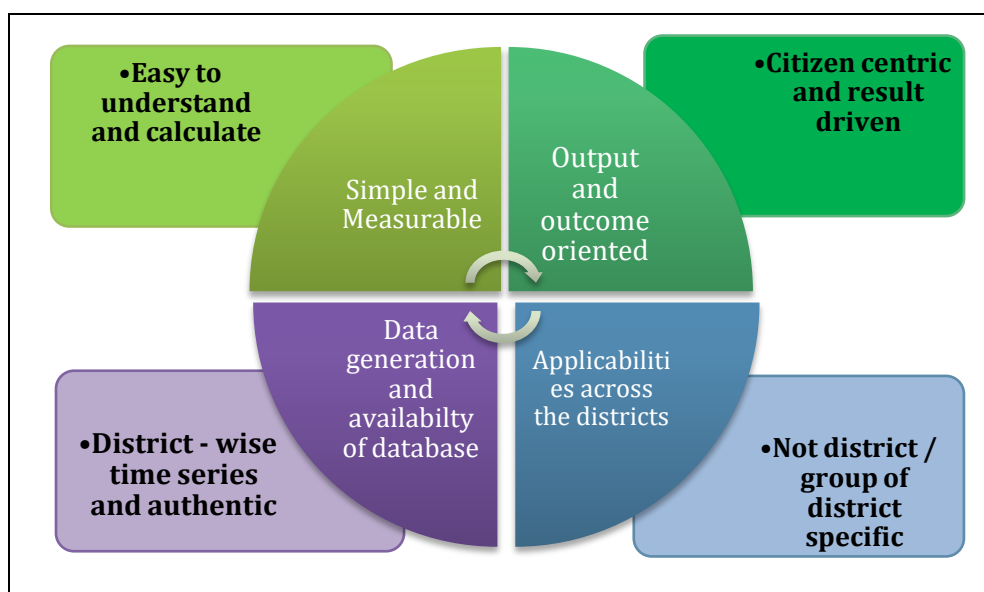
•Easy to understand and calculate

Simple and Measurable

Output and outcome oriented

•Citizen centric and result driven

Data generation and availabilty of database

Applicabilities across the districts

•District - wise time series and authentic

•Not district / group of district specific